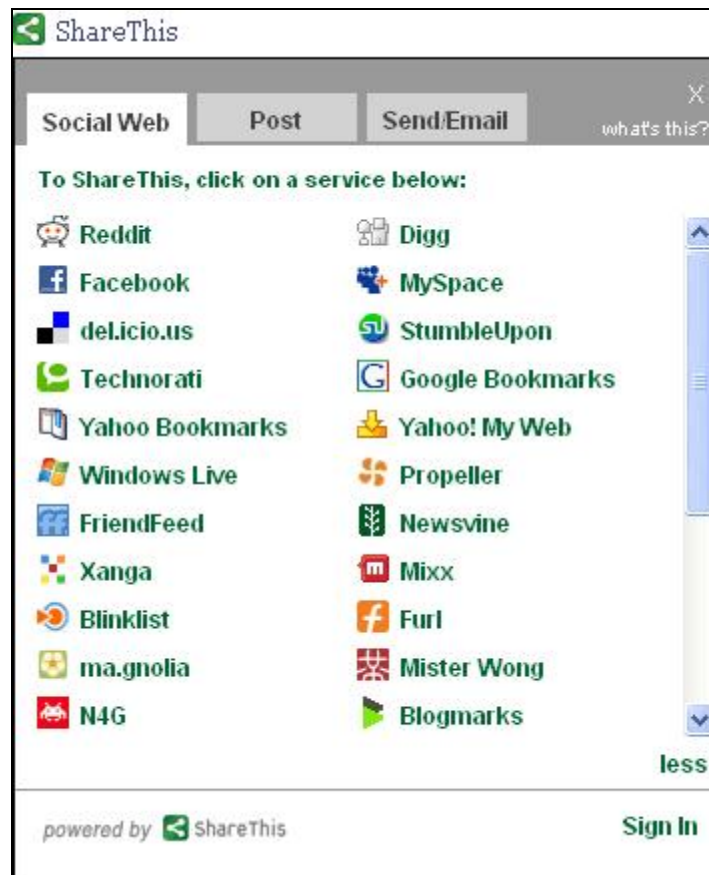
ShareThis

Social Web | Post | Send/Email

X
what's this?

To ShareThis, click on a service below:

Reddit
Digg
Facebook
MySpace
del.icio.us
StumbleUpon
Technorati
Google Bookmarks
Yahoo Bookmarks
Yahoo! My Web
Windows Live
Propeller
FriendFeed
Newsvine
Xanga
Mixx
Blinklist
Furl
ma.gnolia
Mister Wong
N4G
Blogmarks

less

powered by ShareThis

Sign In